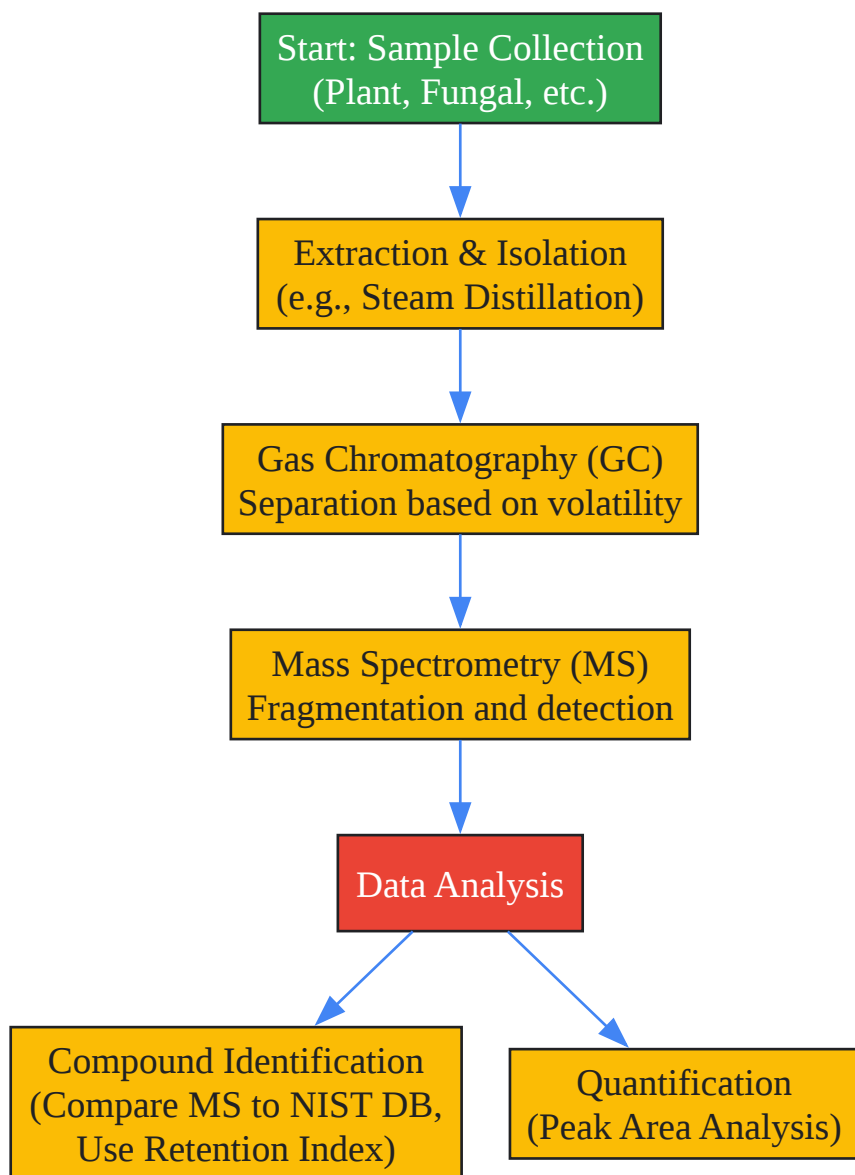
Start: Sample Collection
(Plant, Fungal, etc.)

Extraction & Isolation
(e.g., Steam Distillation)

Gas Chromatography (GC)
Separation based on volatility

Mass Spectrometry (MS)
Fragmentation and detection

Data Analysis

Compound Identification
(Compare MS to NIST DB,
Use Retention Index)

Quantification
(Peak Area Analysis)